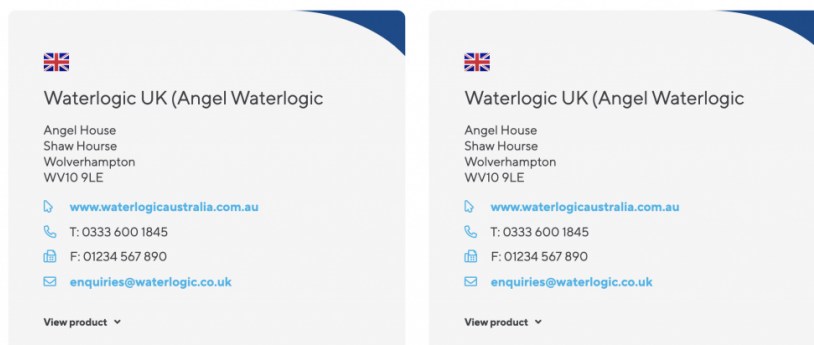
Waterlogic UK (Angel Waterlogic

Angel House
Shaw Hourse
Wolverhampton
WV10 9LE

www.waterlogicaustralia.com.au

T: 0333 600 1845

F: 01234 567 890

enquiries@waterlogic.co.uk

View product

Waterlogic UK (Angel Waterlogic

Angel House
Shaw Hourse
Wolverhampton
WV10 9LE

www.waterlogicaustralia.com.au

T: 0333 600 1845

F: 01234 567 890

enquiries@waterlogic.co.uk

View product